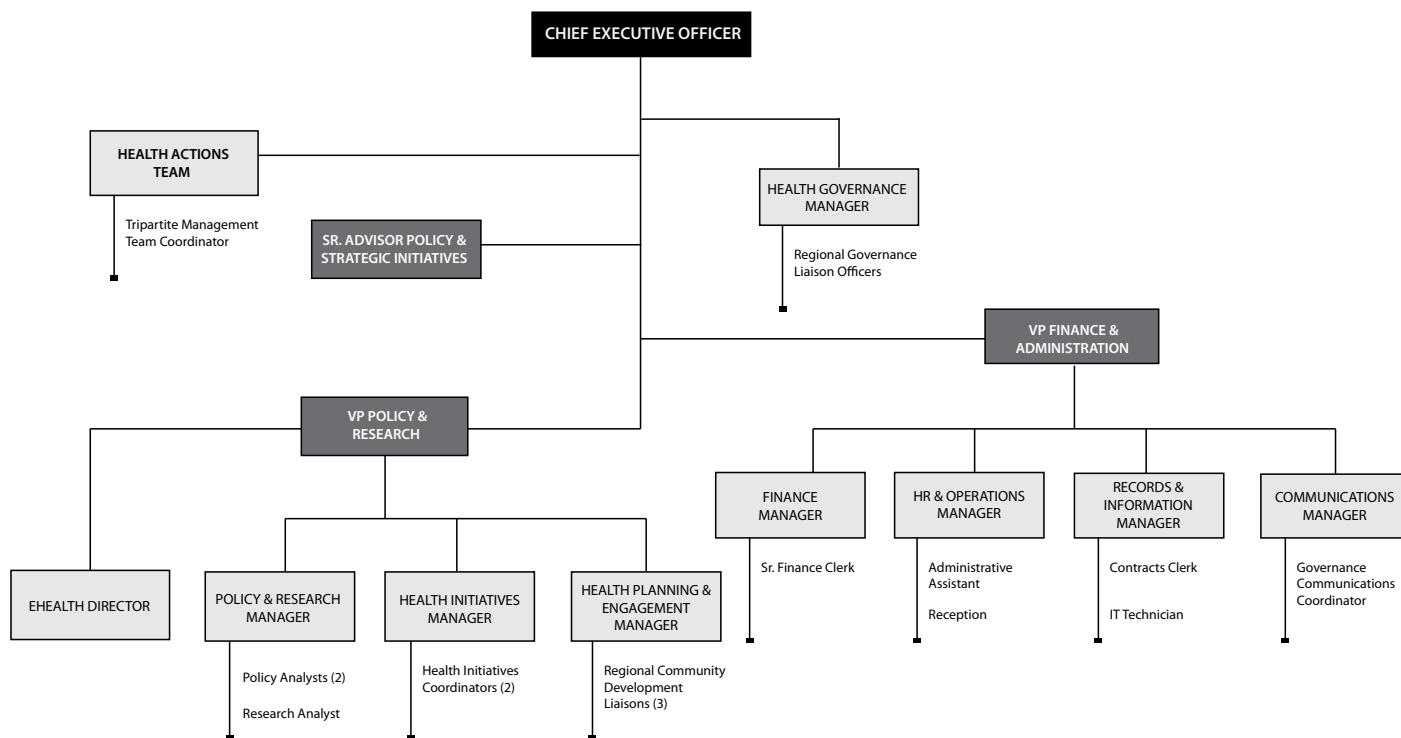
CHIEF EXECUTIVE OFFICER

HEALTH ACTIONS TEAM

Tripartite Management Team Coordinator

SR. ADVISOR POLICY & STRATEGIC INITIATIVES

HEALTH GOVERNANCE MANAGER

Regional Governance Liaison Officers

VP FINANCE & ADMINISTRATION

VP POLICY & RESEARCH

EHEALTH DIRECTOR

POLICY & RESEARCH MANAGER

Policy Analysts (2)

Research Analyst

HEALTH INITIATIVES MANAGER

Health Initiatives Coordinators (2)

HEALTH PLANNING & ENGAGEMENT MANAGER

Regional Community Development Liaisons (3)

FINANCE MANAGER

Sr. Finance Clerk

HR & OPERATIONS MANAGER

Administrative Assistant

Reception

RECORDS & INFORMATION MANAGER

Contracts Clerk

IT Technician

COMMUNICATIONS MANAGER

Governance Communications Coordinator